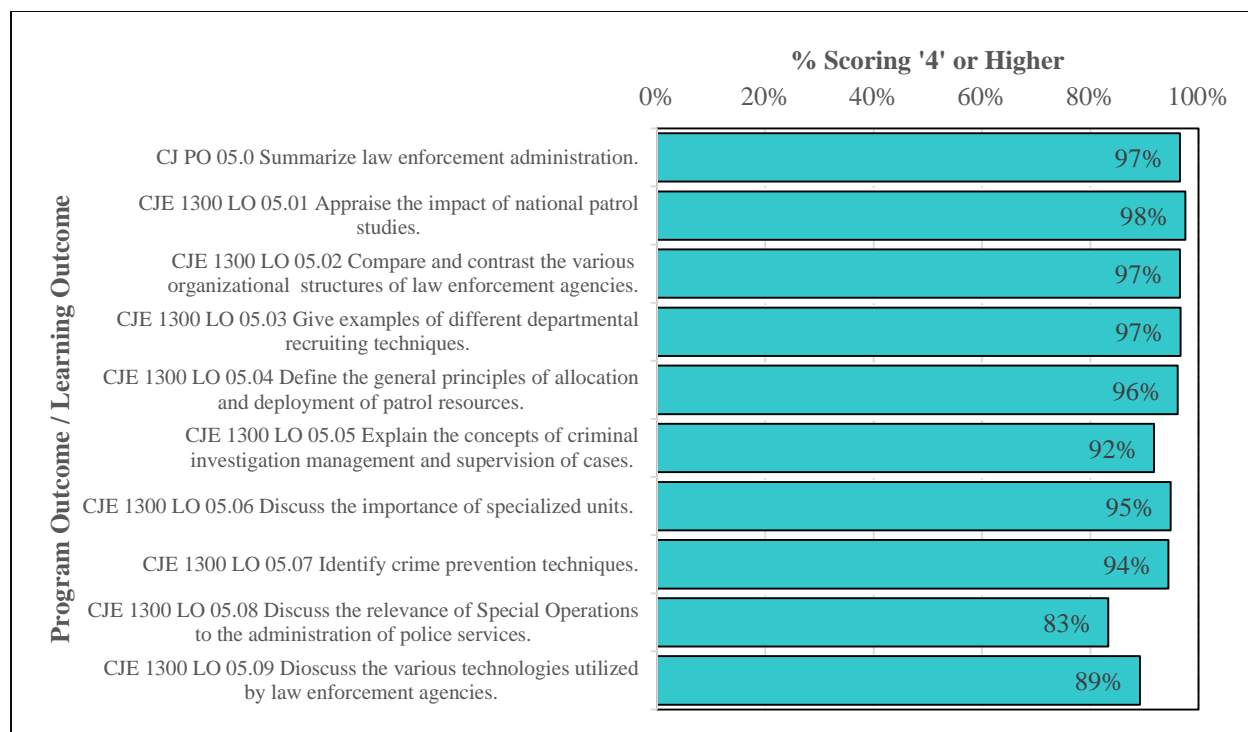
% Scoring '4' or Higher

0% 20% 40% 60% 80% 100%

Program Outcome / Learning Outcome

CJ PO 05.0 Summarize law enforcement administration. 97%

CJE 1300 LO 05.01 Appraise the impact of national patrol studies. 98%

CJE 1300 LO 05.02 Compare and contrast the various organizational structures of law enforcement agencies. 97%

CJE 1300 LO 05.03 Give examples of different departmental recruiting techniques. 97%

CJE 1300 LO 05.04 Define the general principles of allocation and deployment of patrol resources. 96%

CJE 1300 LO 05.05 Explain the concepts of criminal investigation management and supervision of cases. 92%

CJE 1300 LO 05.06 Discuss the importance of specialized units. 95%

CJE 1300 LO 05.07 Identify crime prevention techniques. 94%

CJE 1300 LO 05.08 Discuss the relevance of Special Operations to the administration of police services. 83%

CJE 1300 LO 05.09 Dioscuss the various technologies utilized by law enforcement agencies. 89%